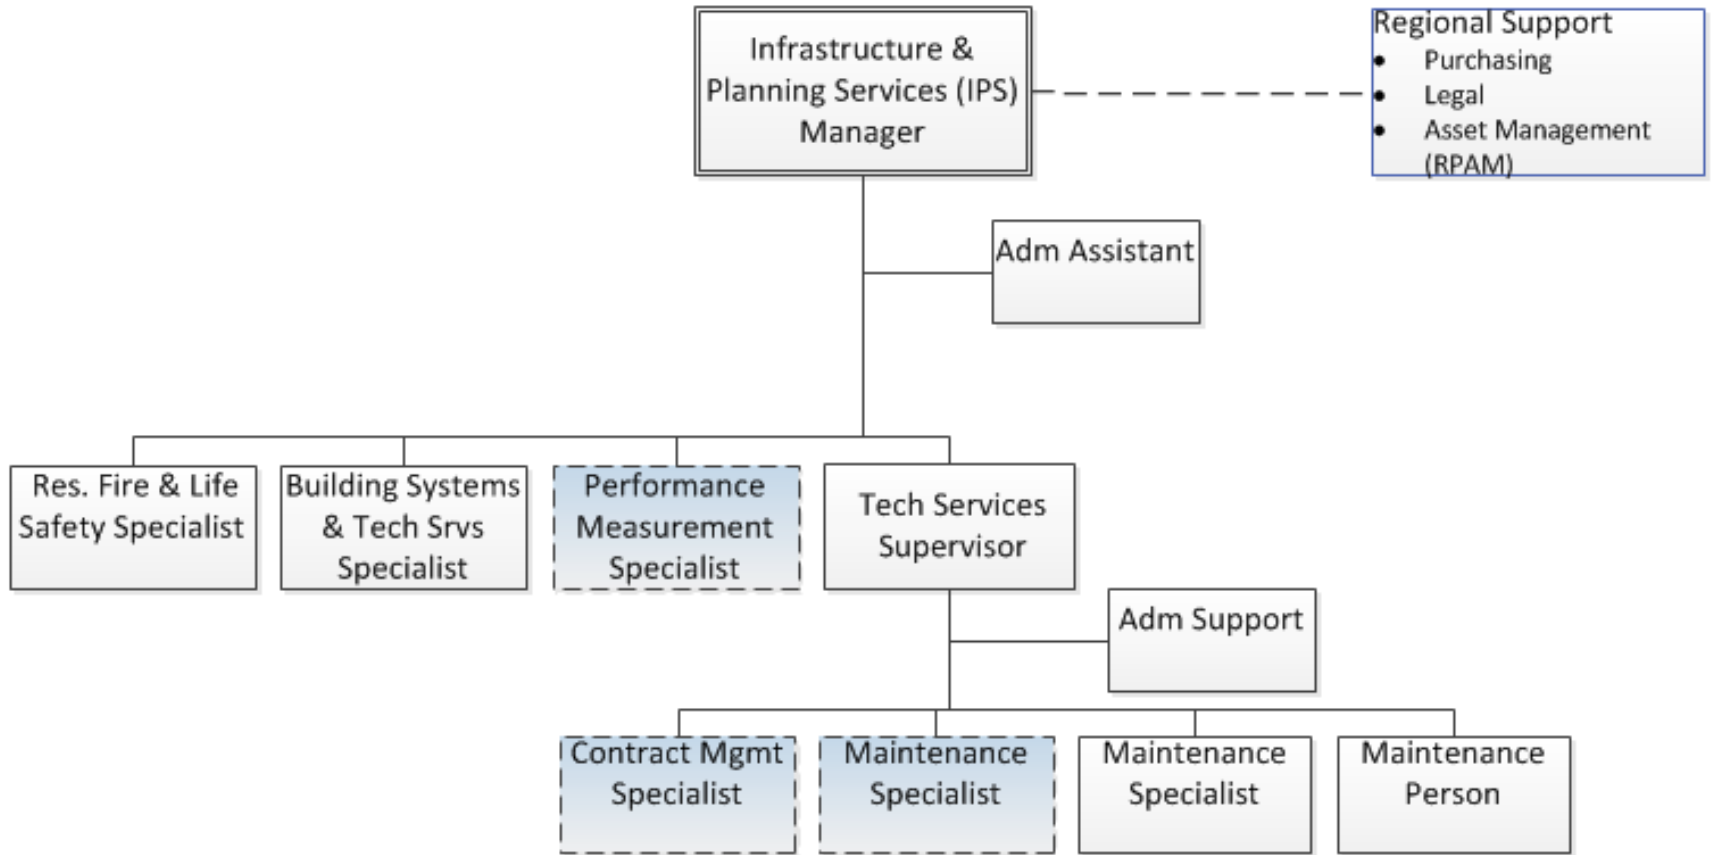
Infrastructure & Planning Services (IPS) Manager

Regional Support
- Purchasing
- Legal
- Asset Management (RPAM)

Adm Assistant

Res. Fire & Life Safety Specialist

Building Systems & Tech Srvs Specialist

Performance Measurement Specialist

Tech Services Supervisor

Adm Support

Contract Mgmt Specialist

Maintenance Specialist

Maintenance Specialist

Maintenance Person